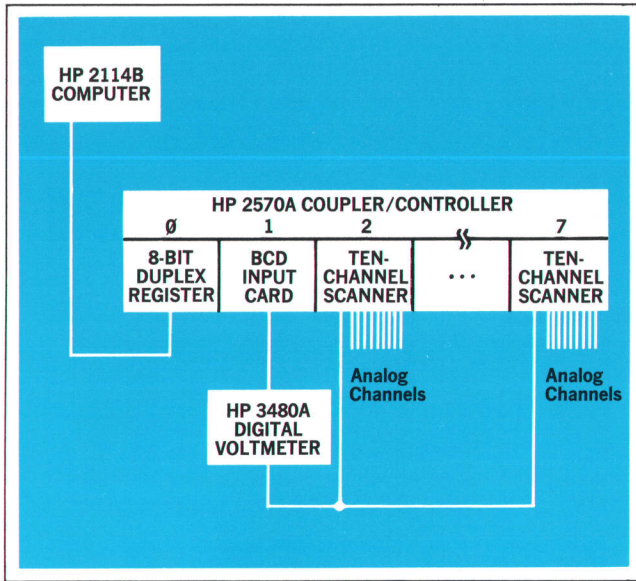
HP 2114B COMPUTER

HP 2570A COUPLER/CONTROLLER

| Ø | 1 | 2 | | 7 |
|---|---|---|---|---|
| 8-BIT DUPLEX REGISTER | BCD INPUT CARD | TEN-CHANNEL SCANNER | ... | TEN-CHANNEL SCANNER |

Analog Channels

Analog Channels

HP 3480A DIGITAL VOLTMETER